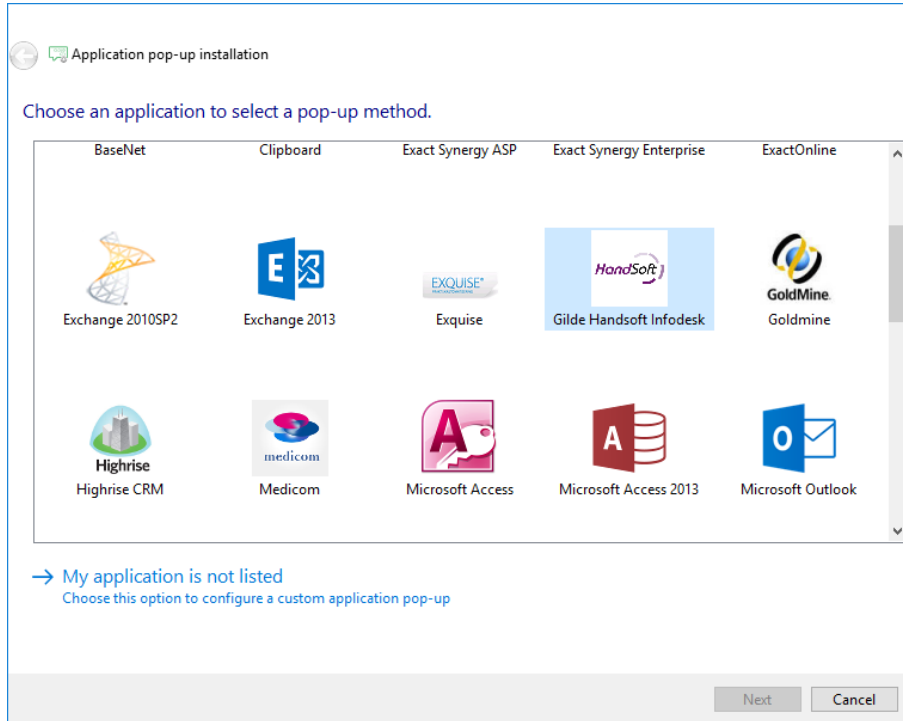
Application pop-up installation

Choose an application to select a pop-up method.

BaseNet
Clipboard
Exact Synergy ASP
Exact Synergy Enterprise
ExactOnline

E
Exchange 2010SP2
Exchange 2013
EXQUISE
Exquise
HandSoft
Gilde Handsoft Infodesk
GoldMine
Goldmine

Highrise
Highrise CRM
medicom
Medicom
A
Microsoft Access
A
Microsoft Access 2013
O
Microsoft Outlook

→ My application is not listed
Choose this option to configure a custom application pop-up

Next
Cancel